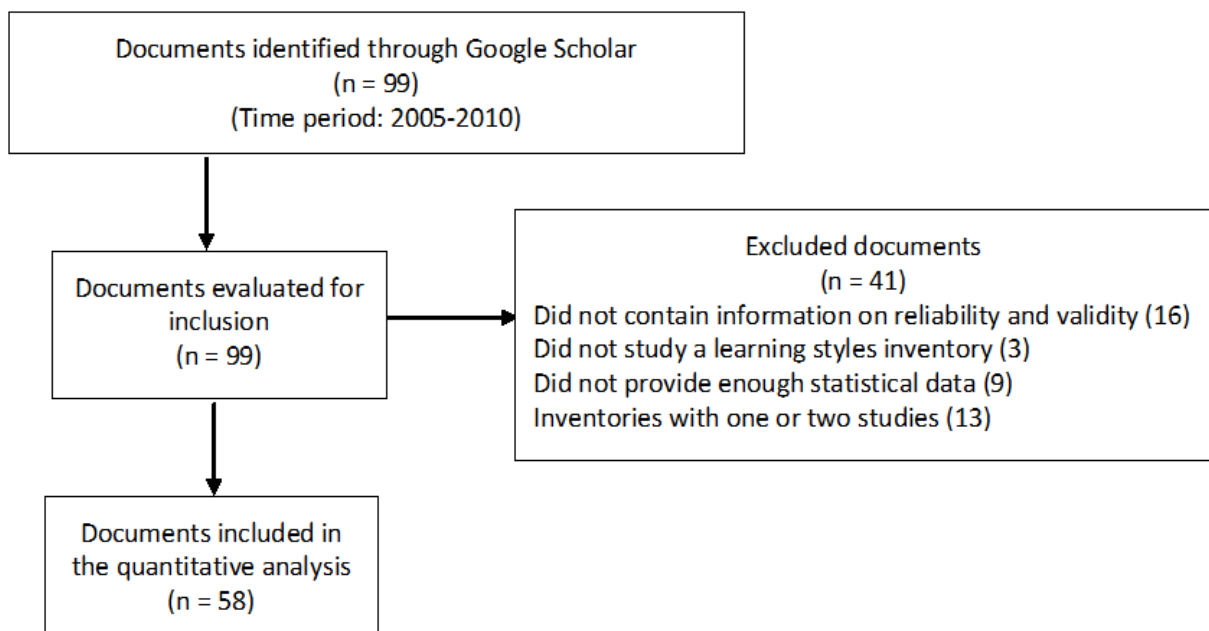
Documents identified through Google Scholar
(n = 99)
(Time period: 2005-2010)

Documents evaluated for inclusion
(n = 99)

Excluded documents
(n = 41)
Did not contain information on reliability and validity (16)
Did not study a learning styles inventory (3)
Did not provide enough statistical data (9)
Inventories with one or two studies (13)

Documents included in the quantitative analysis
(n = 58)